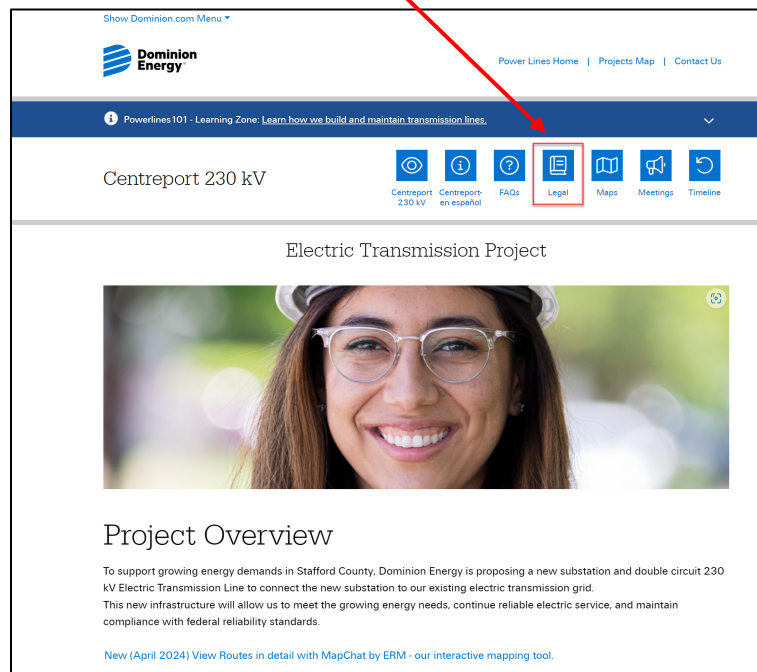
Show Dominion.com Menu

Dominion Energy

Power Lines Home | Projects Map | Contact Us

Powerlines101 - Learning Zone: Learn how we build and maintain transmission lines.

Centreport 230 kV

Centreport 230 kV
Centreport- en español
FAQs
Legal
Maps
Meetings
Timeline

Electric Transmission Project

Project Overview

To support growing energy demands in Stafford County, Dominion Energy is proposing a new substation and double circuit 230 kV Electric Transmission Line to connect the new substation to our existing electric transmission grid.
This new infrastructure will allow us to meet the growing energy needs, continue reliable electric service, and maintain compliance with federal reliability standards.

New (April 2024) View Routes in detail with MapChat by ERM - our interactive mapping tool.